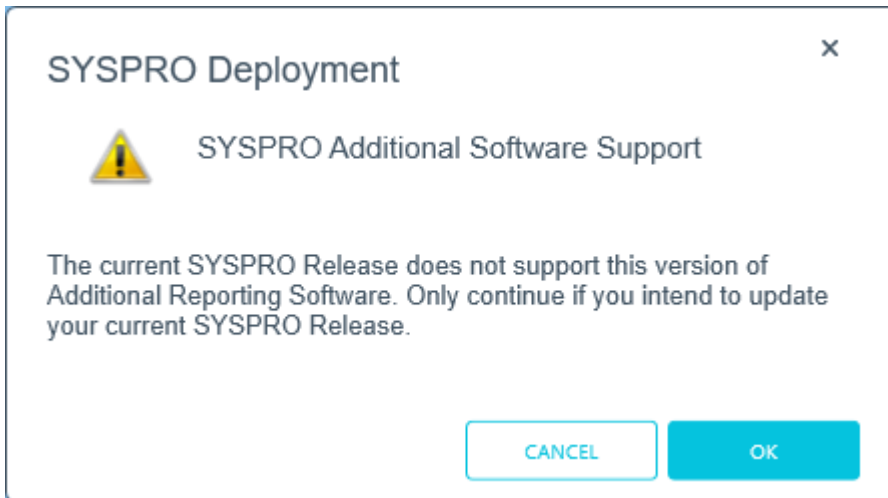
SYSPRO Deployment

×

SYSPRO Additional Software Support

The current SYSPRO Release does not support this version of Additional Reporting Software. Only continue if you intend to update your current SYSPRO Release.

CANCEL

OK